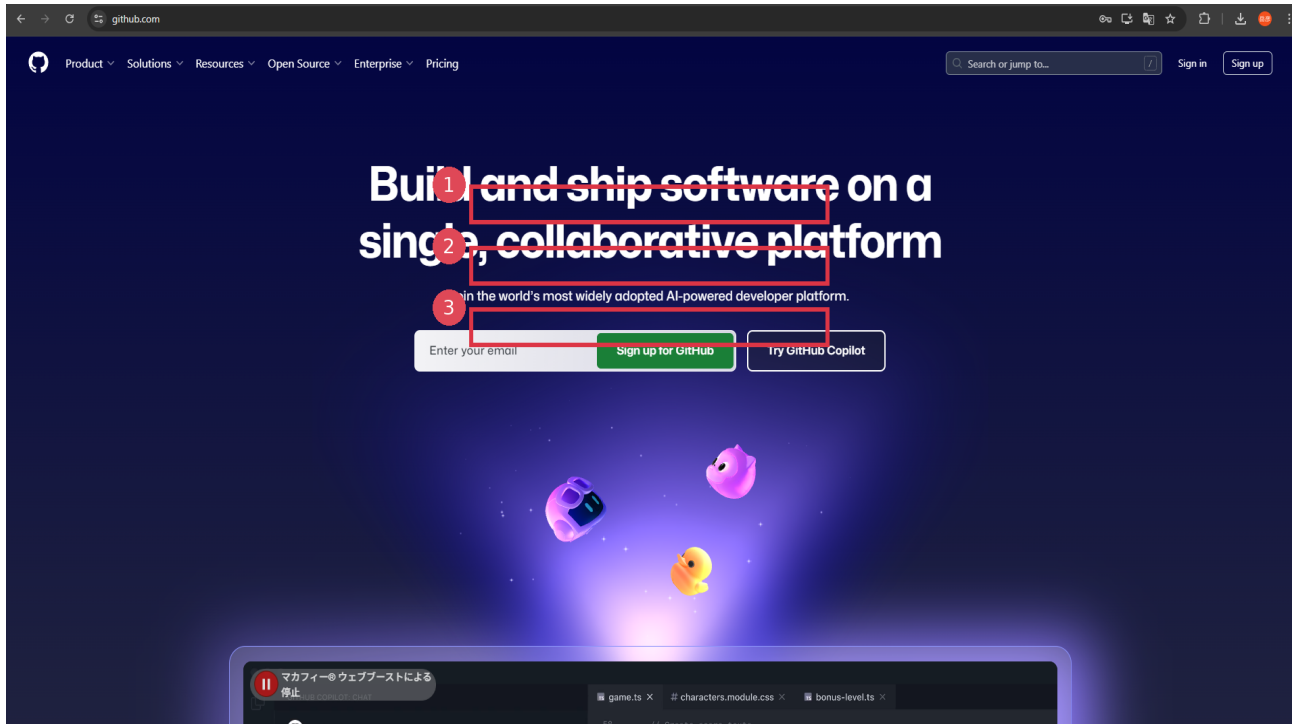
github.com

Product Solutions Resources Open Source Enterprise Pricing

Search or jump to... /

Sign in Sign up

Buil 1 d and ship software on a

sing 2 e, collaborative platform

3 in the world's most widely adopted AI-powered developer platform.

Enter your email

Sign up for GitHub

Try GitHub Copilot

マカフィー® ウェブブーストによる停止

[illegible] COPILOT: CHAT

game.ts × # characters.module.css × bonus-level.ts ×